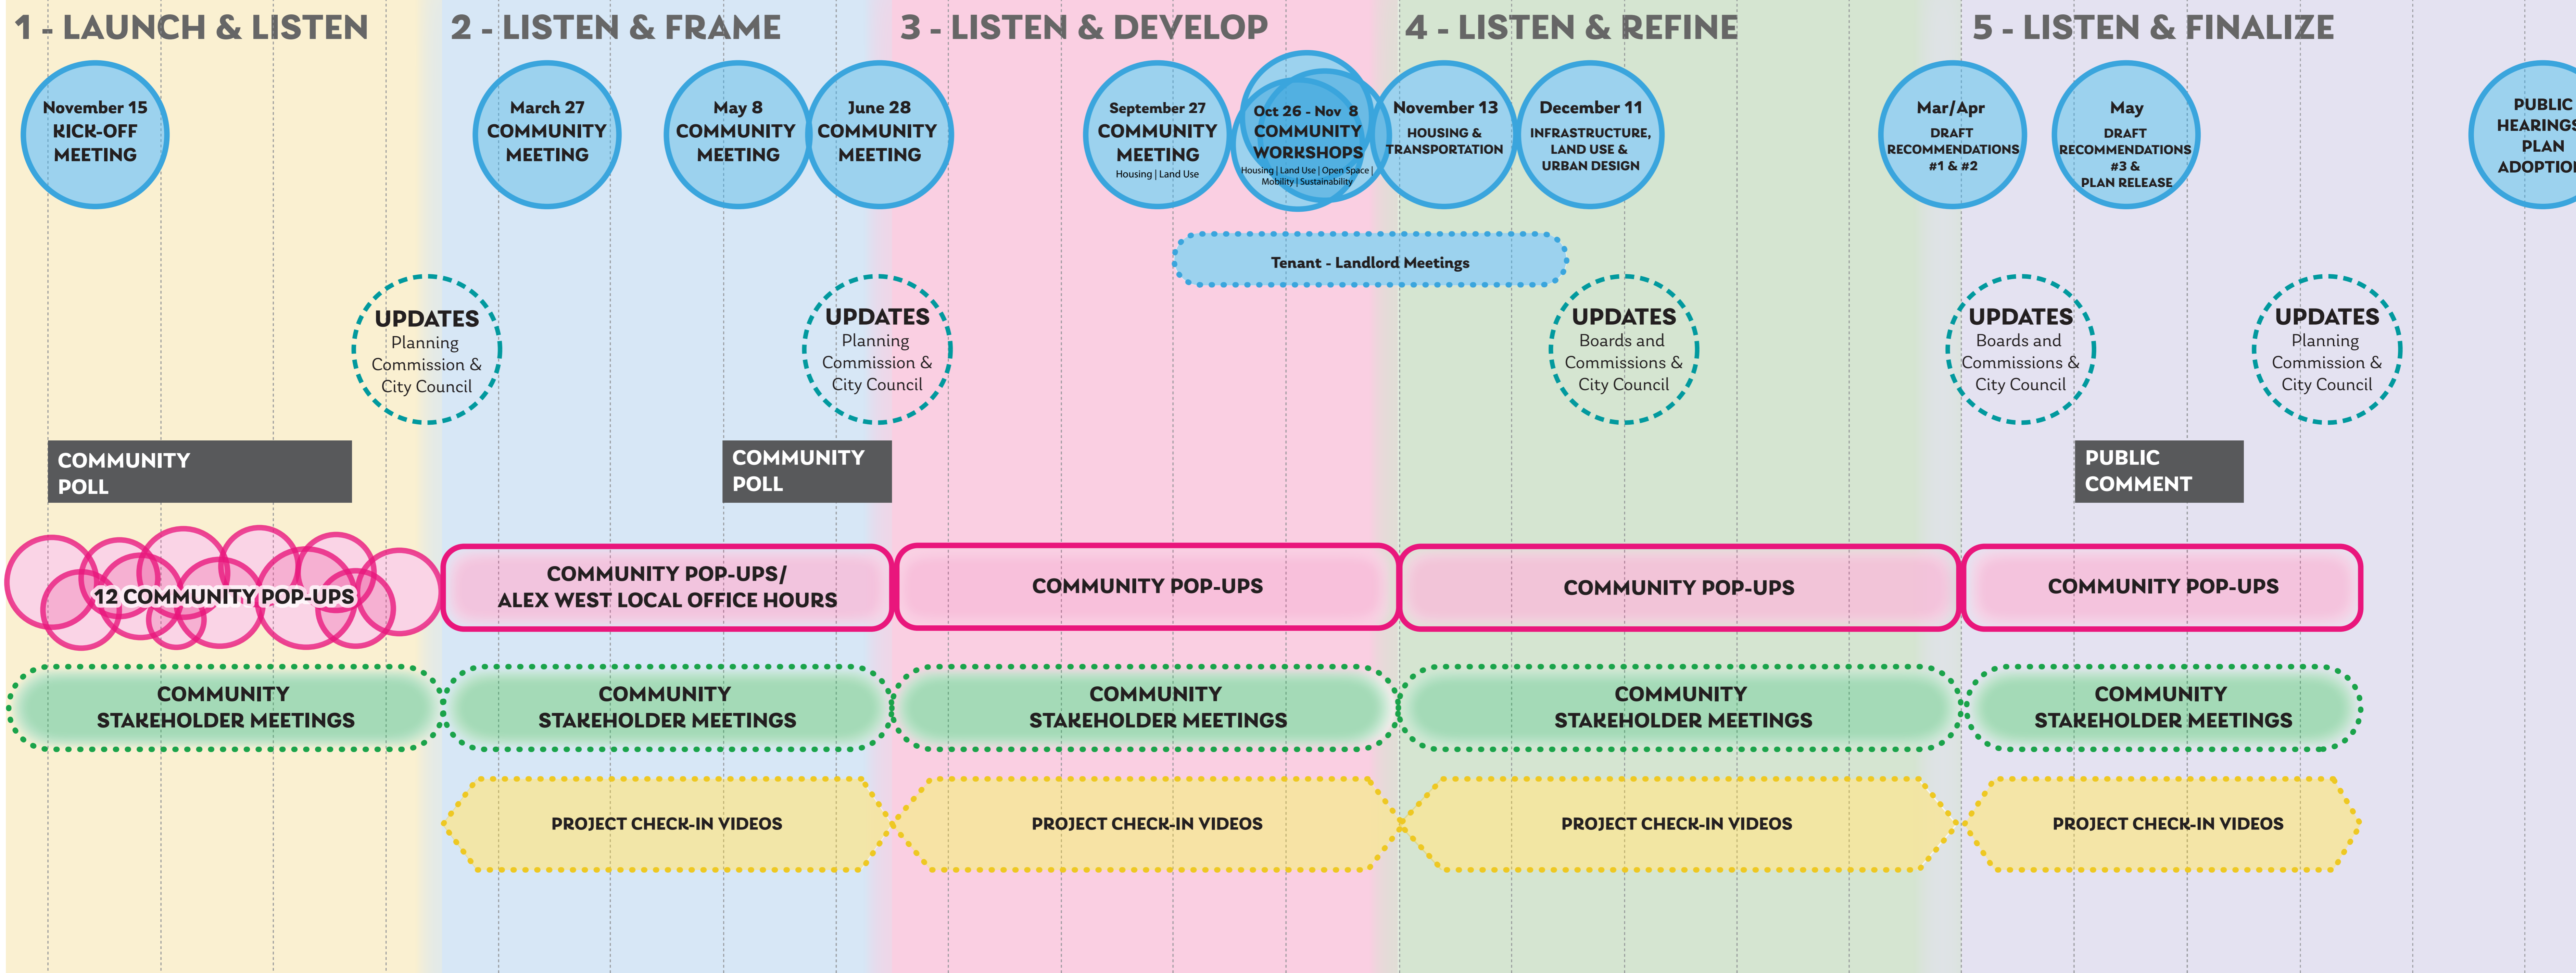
1 - LAUNCH & LISTEN

2 - LISTEN & FRAME

3 - LISTEN & DEVELOP

4 - LISTEN & REFINE

5 - LISTEN & FINALIZE

November 15 KICK-OFF MEETING

March 27 COMMUNITY MEETING

May 8 COMMUNITY MEETING

June 28 COMMUNITY MEETING

September 27 COMMUNITY MEETING Housing | Land Use

Oct 26 - Nov 8 COMMUNITY WORKSHOPS Housing | Land Use | Open Space | Mobility | Sustainability

November 13 HOUSING & TRANSPORTATION

December 11 INFRASTRUCTURE, LAND USE & URBAN DESIGN

Mar/Apr DRAFT RECOMMENDATIONS #1 & #2

May DRAFT RECOMMENDATIONS #3 & PLAN RELEASE

PUBLIC HEARINGS PLAN ADOPTIO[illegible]

Tenant - Landlord Meetings

UPDATES Planning Commission & City Council

UPDATES Planning Commission & City Council

UPDATES Boards and Commissions & City Council

UPDATES Boards and Commissions & City Council

UPDATES Planning Commission & City Council

COMMUNITY POLL

COMMUNITY POLL

PUBLIC COMMENT

12 COMMUNITY POP-UPS

COMMUNITY POP-UPS/ ALEX WEST LOCAL OFFICE HOURS

COMMUNITY POP-UPS

COMMUNITY POP-UPS

COMMUNITY POP-UPS

COMMUNITY STAKEHOLDER MEETINGS

COMMUNITY STAKEHOLDER MEETINGS

COMMUNITY STAKEHOLDER MEETINGS

COMMUNITY STAKEHOLDER MEETINGS

COMMUNITY STAKEHOLDER MEETINGS

PROJECT CHECK-IN VIDEOS

PROJECT CHECK-IN VIDEOS

PROJECT CHECK-IN VIDEOS

PROJECT CHECK-IN VIDEOS